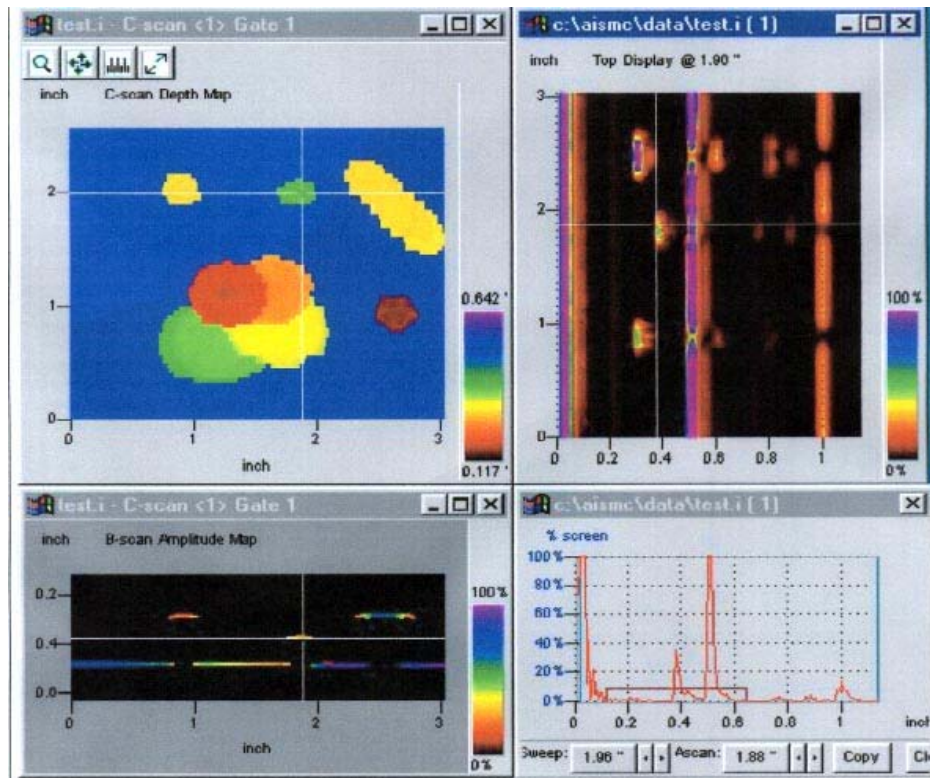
test.i - C-scan <1> Gate 1

inch C-scan Depth Map

2
1
0
0 1 2 3
inch

0.642 "
0.117 "

c:\aismc\data\test.i ( 1)

inch Top Display @ 1.90 "

3
2
1
0
0 0.2 0.4 0.6 0.8 1

100 %
0 %

test.i - C-scan <1> Gate 1

inch B-scan Amplitude Map

0.2
0.4
0.0
0 1 2 3
inch

100 %
0 %

c:\aismc\data\test.i ( 1)

% screen

100 %
80 %
60 %
40 %
20 %
0 %
0 0.2 0.4 0.6 0.8 1
inch

Sweep: 1.96 " Ascan: 1.88 " Copy Cl